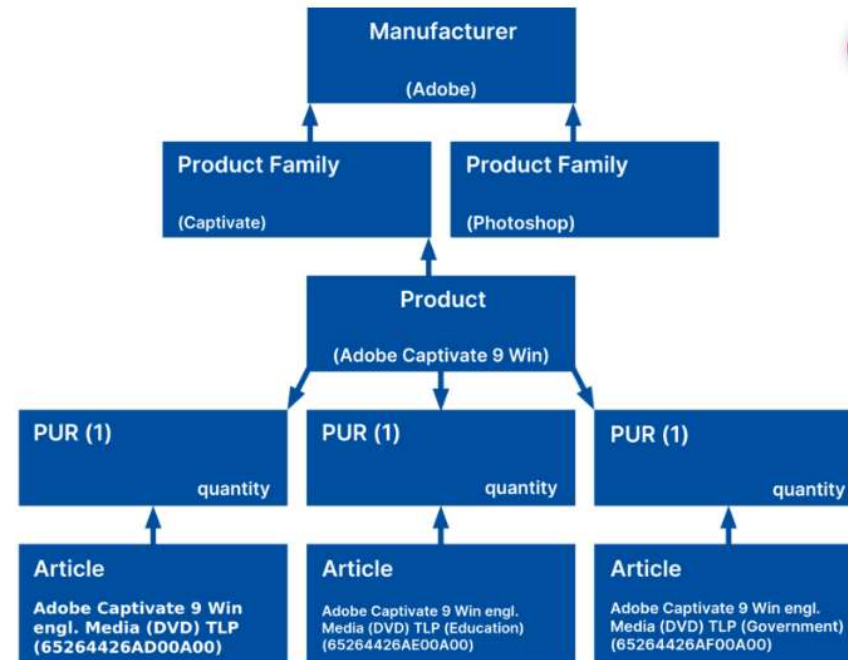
Manufacturer

(Adobe)

Product Family

(Captivate)

Product Family

(Photoshop)

Product

(Adobe Captivate 9 Win)

PUR (1)

quantity

PUR (1)

quantity

PUR (1)

quantity

Article

Adobe Captivate 9 Win engl. Media (DVD) TLP (65264426AD00A00)

Article

Adobe Captivate 9 Win engl. Media (DVD) TLP (Education) (65264426AE00A00)

Article

Adobe Captivate 9 Win engl. Media (DVD) TLP (Government) (65264426AF00A00)